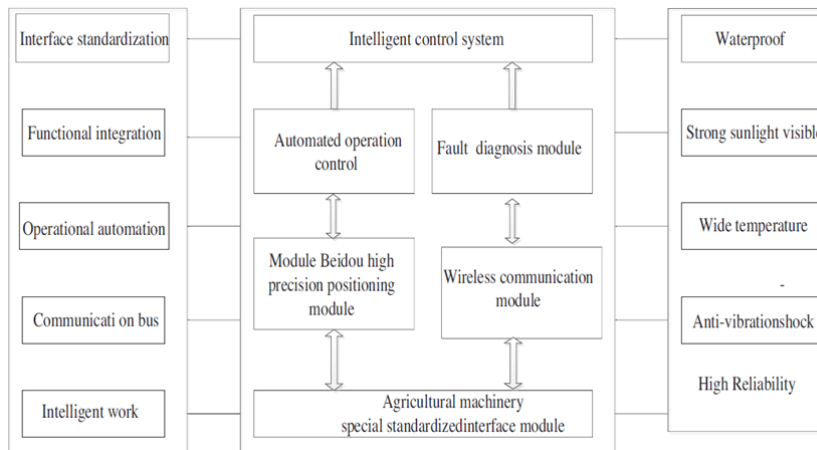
Interface standardization

Functional integration

Operational automation

Communicati on bus

Intelligent work

Intelligent control system

Automated operation control

Fault diagnosis module

Module Beidou high precision positioning module

Wireless communication module

Agricultural machinery special standardizedinterface module

Waterproof

Strong sunlight visibl

Wide temperature

-

Anti-vibrationshock

High Reliability